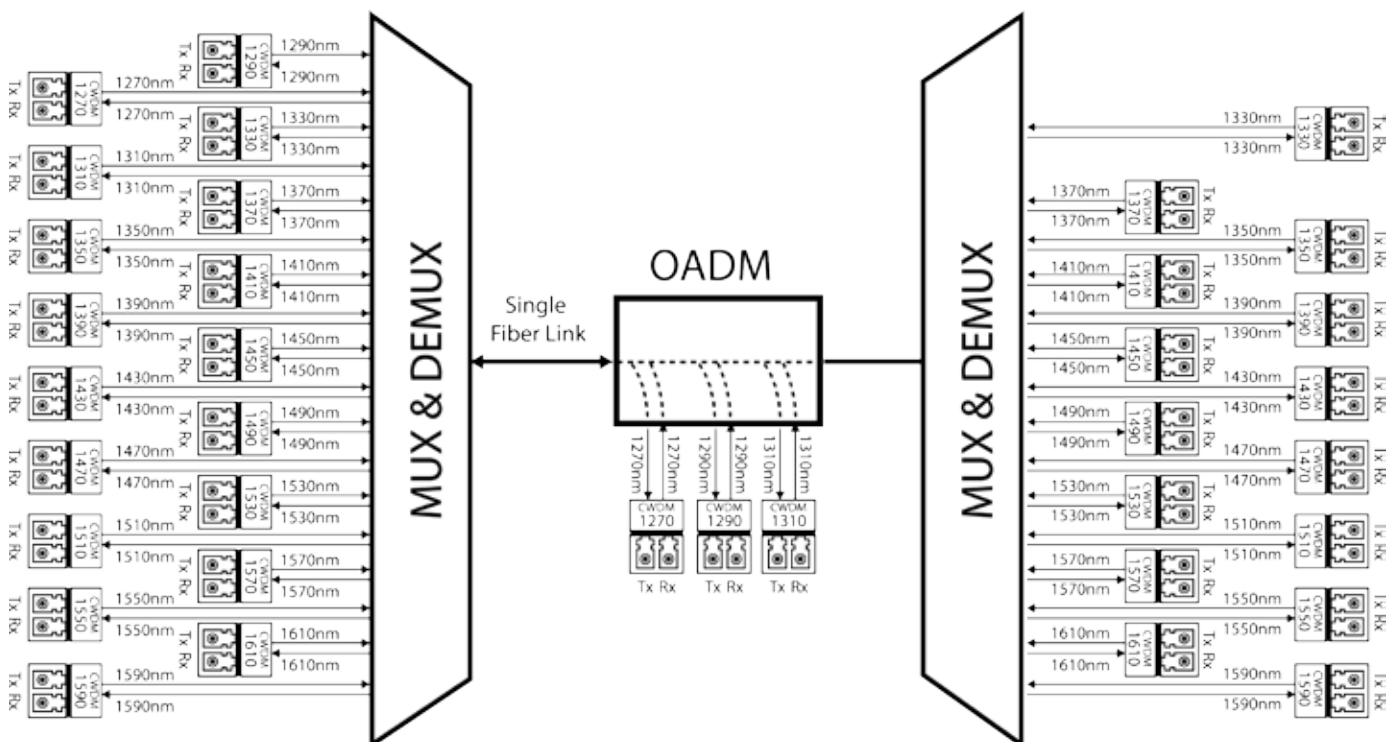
Tx Rx
CWDM 1290
1290nm
1290nm
Tx Rx
CWDM 1270
1270nm
1270nm
Tx Rx
CWDM 1330
1330nm
1330nm
Tx Rx
CWDM 1310
1310nm
1310nm
Tx Rx
CWDM 1370
1370nm
1370nm
Tx Rx
CWDM 1350
1350nm
1350nm
Tx Rx
CWDM 1410
1410nm
1410nm
Tx Rx
CWDM 1390
1390nm
1390nm
Tx Rx
CWDM 1450
1450nm
1450nm
Tx Rx
CWDM 1430
1430nm
1430nm
Tx Rx
CWDM 1490
1490nm
1490nm
Tx Rx
CWDM 1470
1470nm
1470nm
Tx Rx
CWDM 1530
1530nm
1530nm
Tx Rx
CWDM 1510
1510nm
1510nm
Tx Rx
CWDM 1570
1570nm
1570nm
Tx Rx
CWDM 1550
1550nm
1550nm
Tx Rx
CWDM 1610
1610nm
1610nm
Tx Rx
CWDM 1590
1590nm
1590nm

MUX & DEMUX

Single Fiber Link

OADM

1270nm
1270nm
1290nm
1290nm
1310nm
1310nm
CWDM 1270
CWDM 1290
CWDM 1310
Tx Rx
Tx Rx
Tx Rx

MUX & DEMUX

1330nm
1330nm
CWDM 1330
Tx Rx
1370nm
1370nm
CWDM 1370
Tx Rx
1350nm
1350nm
CWDM 1350
Tx Rx
1410nm
1410nm
CWDM 1410
Tx Rx
1390nm
1390nm
CWDM 1390
Tx Rx
1450nm
1450nm
CWDM 1450
Tx Rx
1430nm
1430nm
CWDM 1430
Tx Rx
1490nm
1490nm
CWDM 1490
Tx Rx
1470nm
1470nm
CWDM 1470
Tx Rx
1530nm
1530nm
CWDM 1530
Tx Rx
1510nm
1510nm
CWDM 1510
Tx Rx
1570nm
1570nm
CWDM 1570
Tx Rx
1550nm
1550nm
CWDM 1550
Tx Rx
1610nm
1610nm
CWDM 1610
Tx Rx
1590nm
1590nm
CWDM 1590
Tx Rx